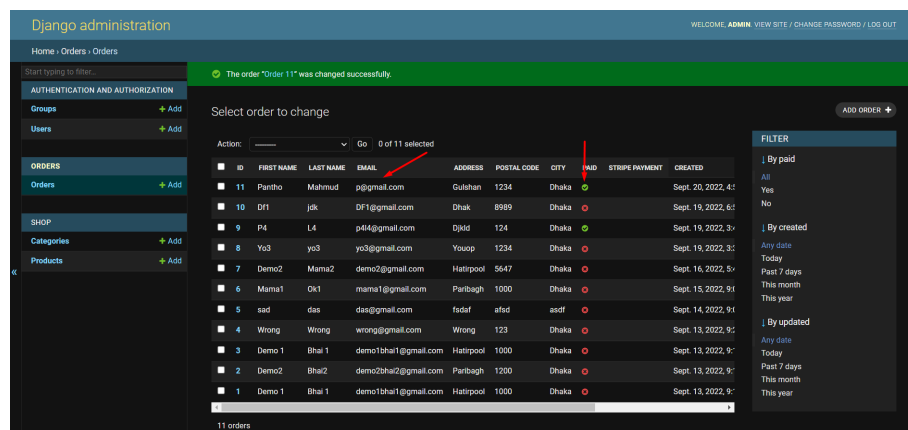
Django administration

WELCOME, ADMIN. VIEW SITE / CHANGE PASSWORD / LOG OUT

Home › Orders › Orders

Start typing to filter...

AUTHENTICATION AND AUTHORIZATION
Groups + Add
Users + Add

ORDERS
Orders + Add

SHOP
Categories + Add
Products + Add

«

The order "Order 11" was changed successfully.

Select order to change

ADD ORDER +

Action: --------- Go 0 of 11 selected

| | ID | FIRST NAME | LAST NAME | EMAIL | ADDRESS | POSTAL CODE | CITY | PAID | STRIPE PAYMENT | CREATED |
|---|---|---|---|---|---|---|---|---|---|---|
| | 11 | Pantho | Mahmud | p@gmail.com | Gulshan | 1234 | Dhaka | | | Sept. 20, 2022, 4:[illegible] |
| | 10 | Df1 | jdk | DF1@gmail.com | Dhak | 8989 | Dhaka | | | Sept. 19, 2022, 6:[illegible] |
| | 9 | P4 | L4 | p4l4@gmail.com | Djkld | 124 | Dhaka | | | Sept. 19, 2022, 3:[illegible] |
| | 8 | Yo3 | yo3 | yo3@gmail.com | Youop | 1234 | Dhaka | | | Sept. 19, 2022, 3:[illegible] |
| | 7 | Demo2 | Mama2 | demo2@gmail.com | Hatirpool | 5647 | Dhaka | | | Sept. 16, 2022, 5:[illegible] |
| | 6 | Mama1 | Ok1 | mama1@gmail.com | Paribagh | 1000 | Dhaka | | | Sept. 15, 2022, 9:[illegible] |
| | 5 | sad | das | das@gmail.com | fsdaf | afsd | asdf | | | Sept. 14, 2022, 9:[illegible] |
| | 4 | Wrong | Wrong | wrong@gmail.com | Wrong | 123 | Dhaka | | | Sept. 13, 2022, 9:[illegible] |
| | 3 | Demo 1 | Bhai 1 | demo1bhai1@gmail.com | Hatirpool | 1000 | Dhaka | | | Sept. 13, 2022, 9:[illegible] |
| | 2 | Demo2 | Bhai2 | demo2bhai2@gmail.com | Paribagh | 1200 | Dhaka | | | Sept. 13, 2022, 9:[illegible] |
| | 1 | Demo 1 | Bhai 1 | demo1bhai1@gmail.com | Hatirpool | 1000 | Dhaka | | | Sept. 13, 2022, 9:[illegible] |

11 orders

FILTER
↓ By paid
All
Yes
No

↓ By created
Any date
Today
Past 7 days
This month
This year

↓ By updated
Any date
Today
Past 7 days
This month
This year